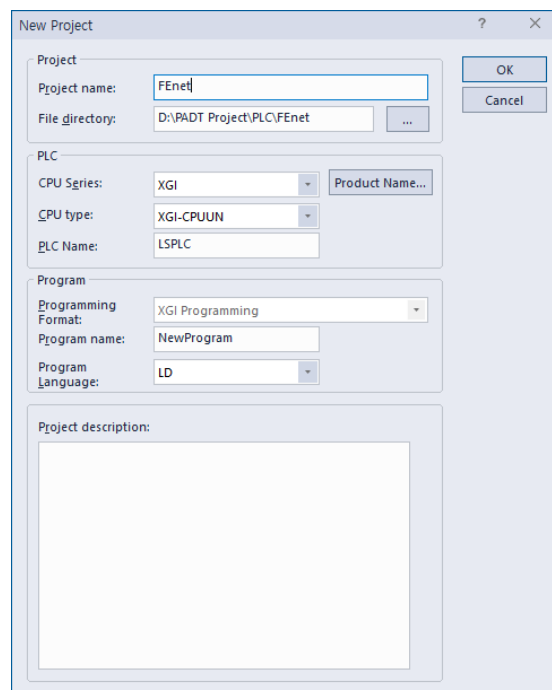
New Project

?

×

Project

Project name:

FEnet

File directory:

D:\PADT Project\PLC\FEnet

...

OK

Cancel

PLC

CPU Series:

XGI

Product Name...

CPU type:

XGI-CPUUN

PLC Name:

LSPLC

Program

Programming Format:

XGI Programming

Program name:

NewProgram

Program Language:

LD

Project description: